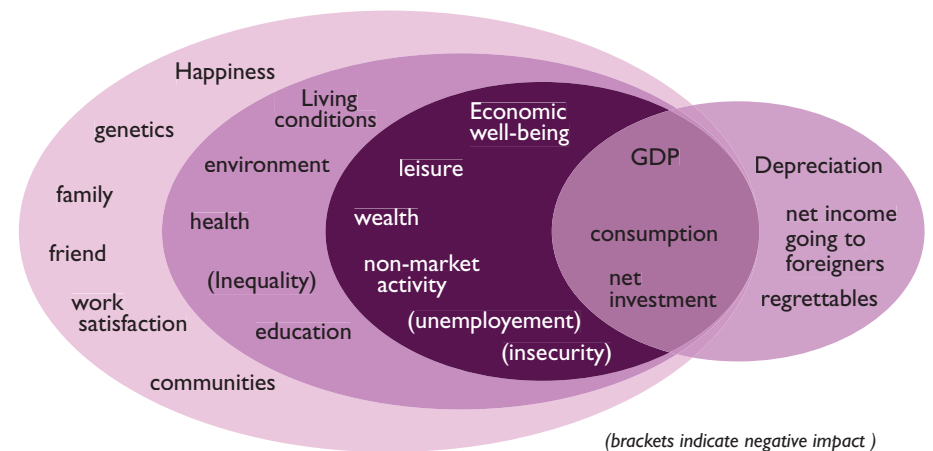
Happiness

genetics

family

friend

work satisfaction

communities

Living conditions

environment

health

(Inequality)

education

Economic well-being

leisure

wealth

non-market activity

(unemployement)

(insecurity)

GDP

consumption

net investment

Depreciation

net income going to foreigners

regrettables

(brackets indicate negative impact )